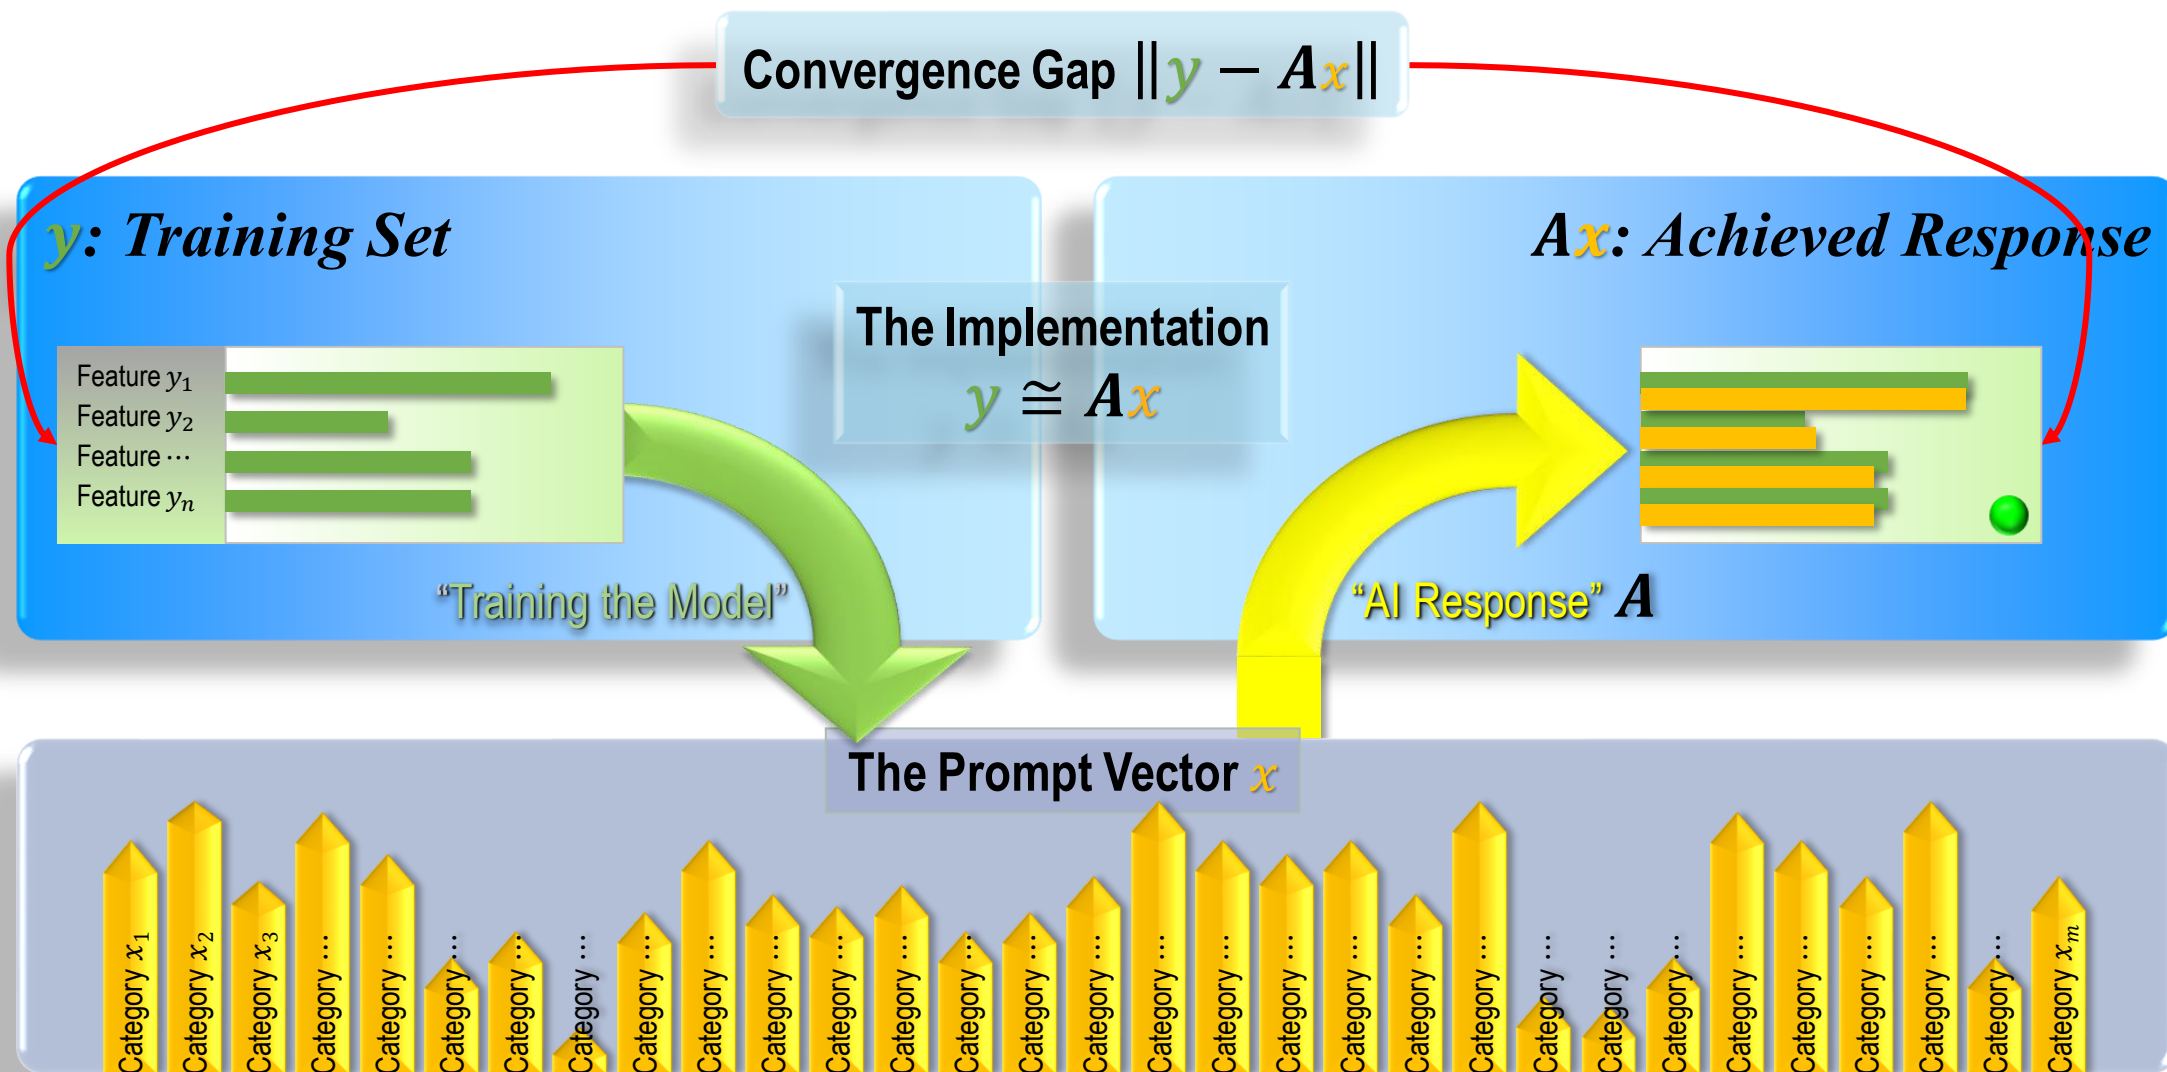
Convergence Gap $||y - Ax||$

$y$: Training Set

Feature $y_1$
Feature $y_2$
Feature $\cdots$
Feature $y_n$

"Training the Model"

The Implementation
$y \cong Ax$

$Ax$: Achieved Response

"AI Response" $A$

The Prompt Vector $x$

Category $x_1$ Category $x_2$ Category $x_3$ Category … Category … Category … Category … Category … Category … Category … Category … Category … Category … Category … Category … Category … Category … Category … Category … Category … Category … Category … Category … Category … Category … Category … Category … Category … Category … Category … Category $x_m$